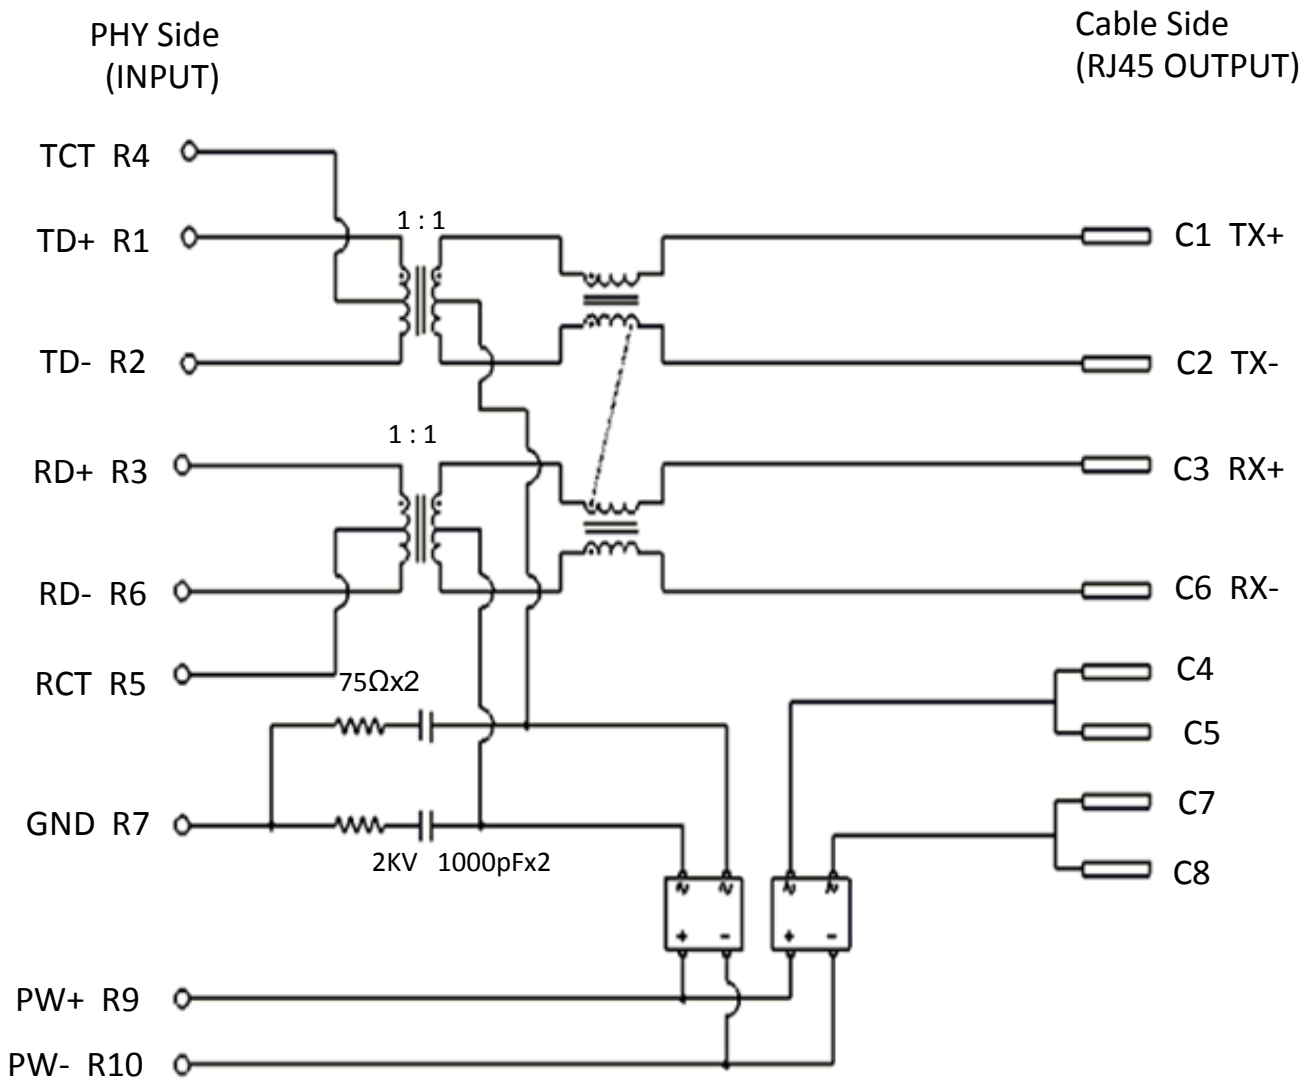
PHY Side
(INPUT)

Cable Side
(RJ45 OUTPUT)

TCT R4

TD+ R1

1 : 1

C1 TX+

TD- R2

C2 TX-

1 : 1

RD+ R3

C3 RX+

RD- R6

C6 RX-

RCT R5

75Ωx2

C4

C5

GND R7

C7

2KV 1000pFx2

C8

~ ~

+ -

~ ~

+ -

PW+ R9

PW- R10